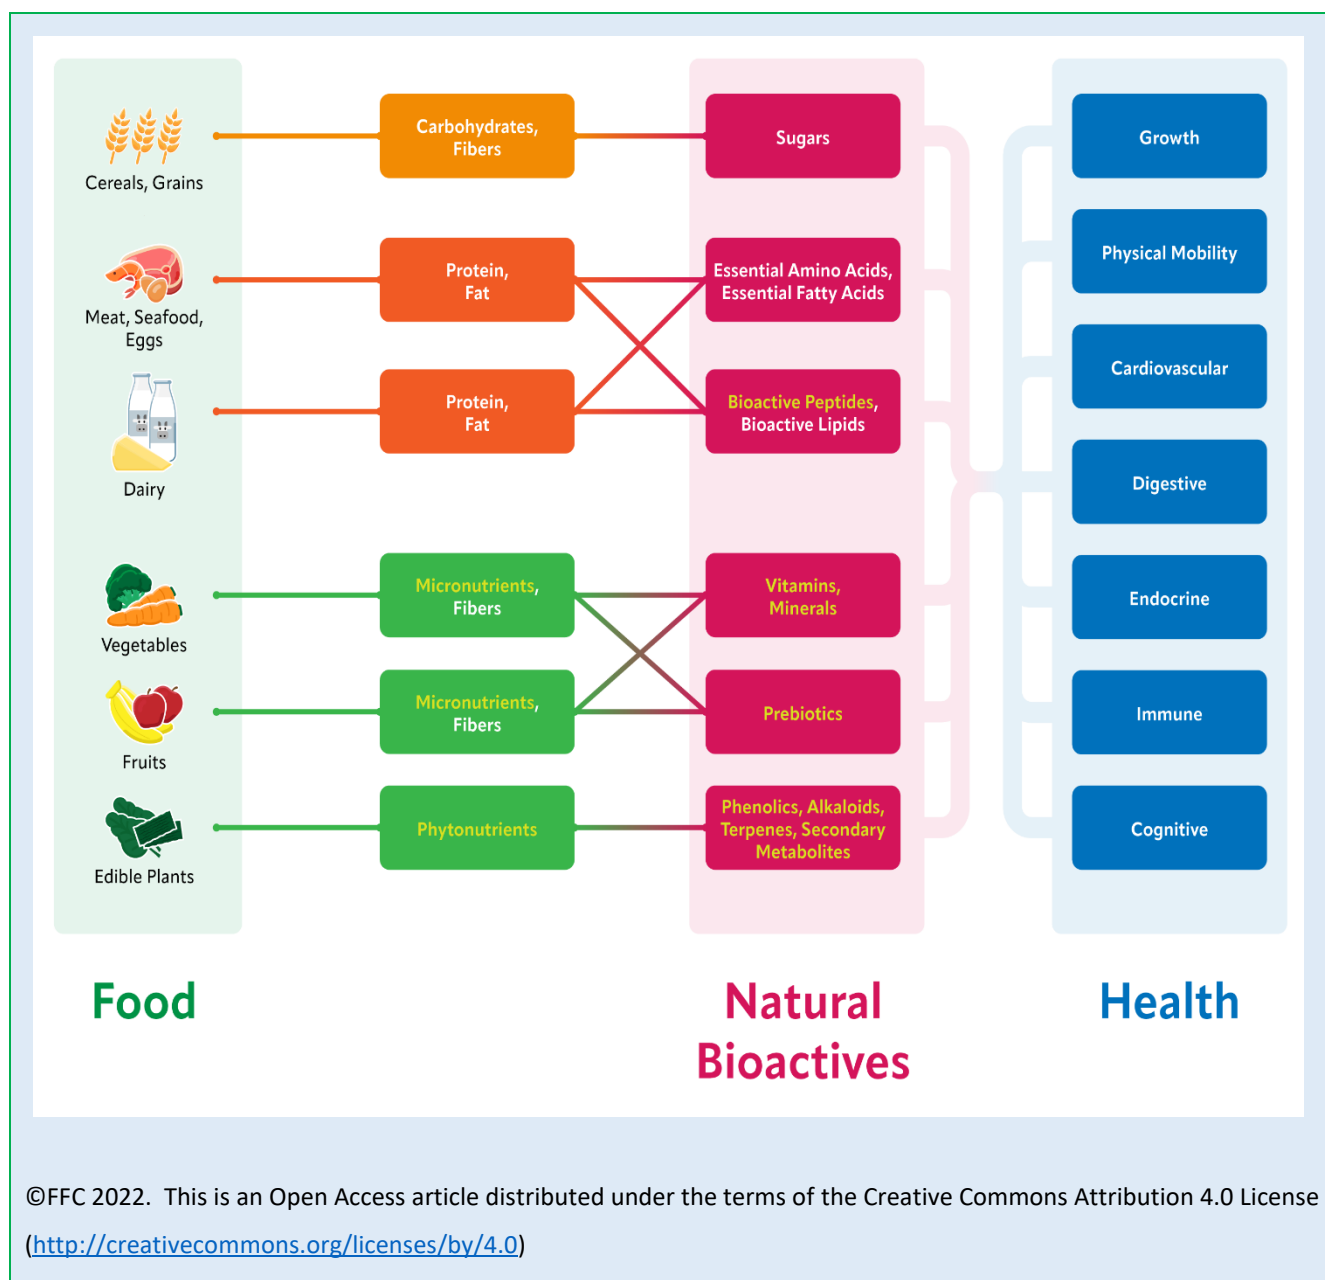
Cereals, Grains

Meat, Seafood, Eggs

Dairy

Vegetables

Fruits

Edible Plants

Carbohydrates, Fibers

Protein, Fat

Protein, Fat

Micronutrients, Fibers

Micronutrients, Fibers

Phytonutrients

Sugars

Essential Amino Acids, Essential Fatty Acids

Bioactive Peptides, Bioactive Lipids

Vitamins, Minerals

Prebiotics

Phenolics, Alkaloids, Terpenes, Secondary Metabolites

Growth

Physical Mobility

Cardiovascular

Digestive

Endocrine

Immune

Cognitive

Food

Natural Bioactives

Health

©FFC 2022. This is an Open Access article distributed under the terms of the Creative Commons Attribution 4.0 License (http://creativecommons.org/licenses/by/4.0)